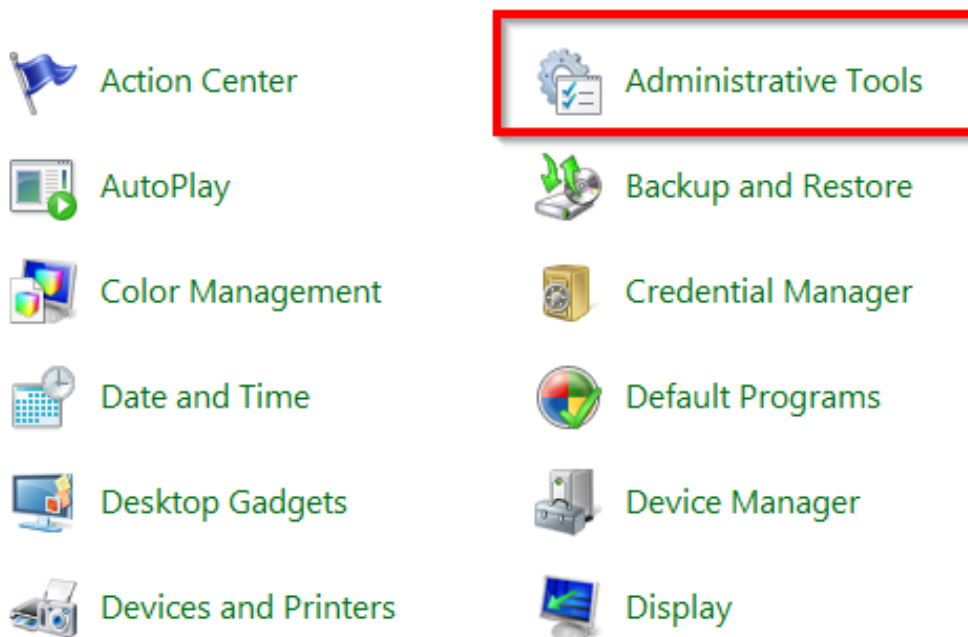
Action Center

Administrative Tools

AutoPlay

Backup and Restore

Color Management

Credential Manager

Date and Time

Default Programs

Desktop Gadgets

Device Manager

Devices and Printers

Display